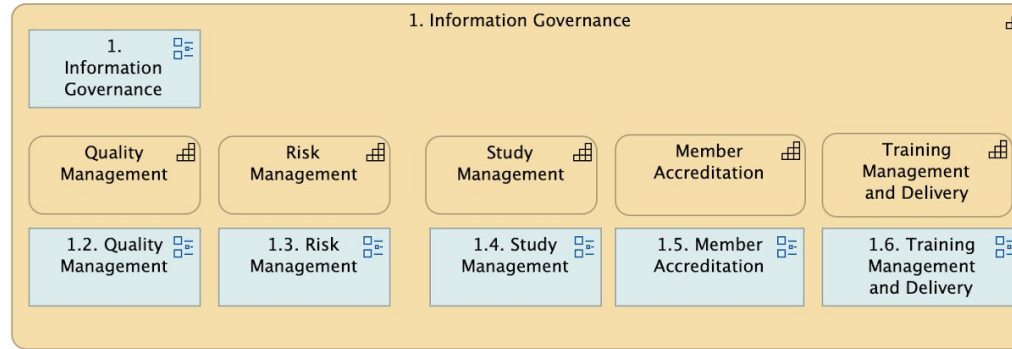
1. Information Governance

1. Information Governance

Quality Management

Risk Management

Study Management

Member Accreditation

Training Management and Delivery

1.2. Quality Management

1.3. Risk Management

1.4. Study Management

1.5. Member Accreditation

1.6. Training Management and Delivery